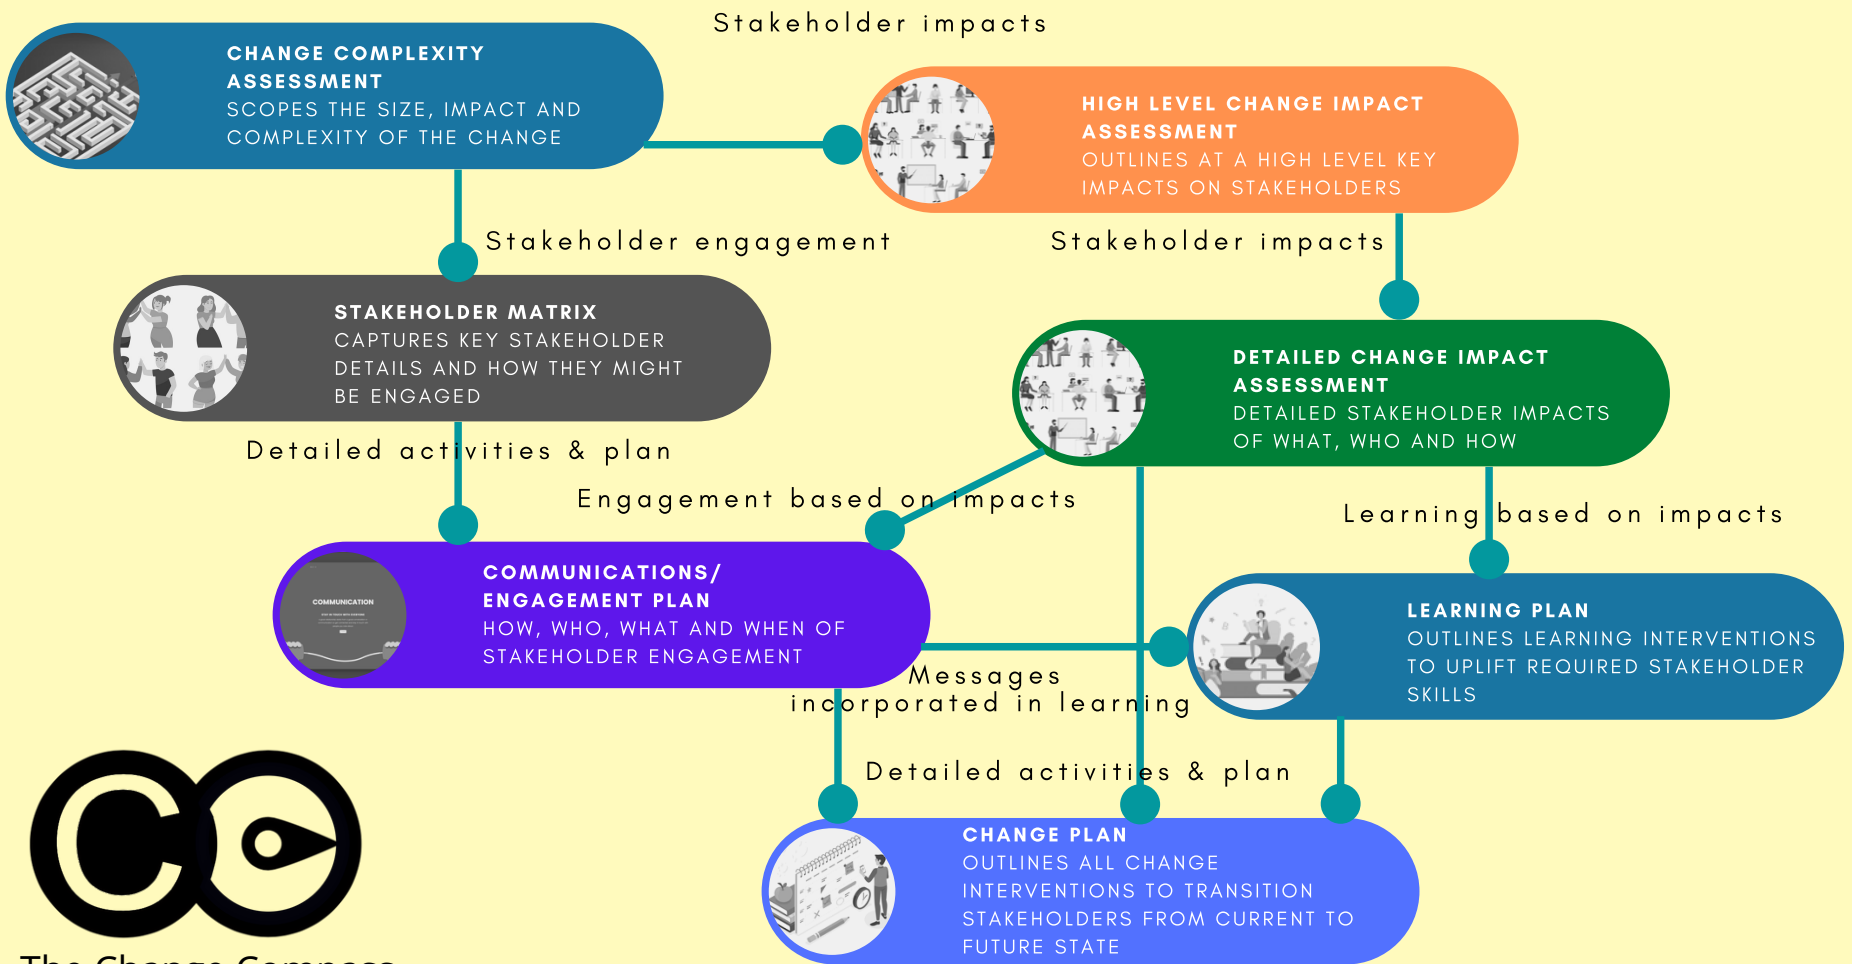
CHANGE COMPLEXITY ASSESSMENT
SCOPES THE SIZE, IMPACT AND COMPLEXITY OF THE CHANGE

Stakeholder impacts

HIGH LEVEL CHANGE IMPACT ASSESSMENT
OUTLINES AT A HIGH LEVEL KEY IMPACTS ON STAKEHOLDERS

Stakeholder engagement

Stakeholder impacts

STAKEHOLDER MATRIX
CAPTURES KEY STAKEHOLDER DETAILS AND HOW THEY MIGHT BE ENGAGED

DETAILED CHANGE IMPACT ASSESSMENT
DETAILED STAKEHOLDER IMPACTS OF WHAT, WHO AND HOW

Detailed activities & plan

Engagement based on impacts

Learning based on impacts

COMMUNICATION

COMMUNICATIONS/ ENGAGEMENT PLAN
HOW, WHO, WHAT AND WHEN OF STAKEHOLDER ENGAGEMENT

LEARNING PLAN
OUTLINES LEARNING INTERVENTIONS TO UPLIFT REQUIRED STAKEHOLDER SKILLS

Messages incorporated in learning

Detailed activities & plan

CHANGE PLAN
OUTLINES ALL CHANGE INTERVENTIONS TO TRANSITION STAKEHOLDERS FROM CURRENT TO FUTURE STATE

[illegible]